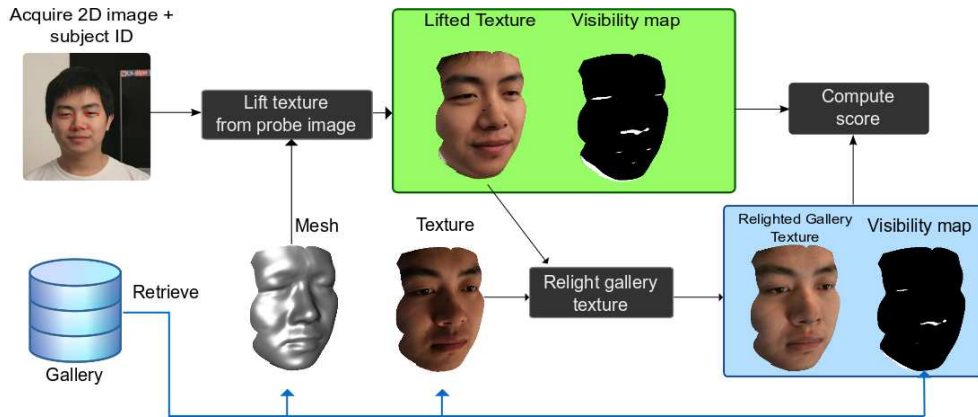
Acquire 2D image + subject ID

Lift texture from probe image

Lifted Texture

Visibility map

Compute score

Mesh

Texture

Relight gallery texture

Relighted Gallery Texture

Visibility map

Retrieve

Gallery